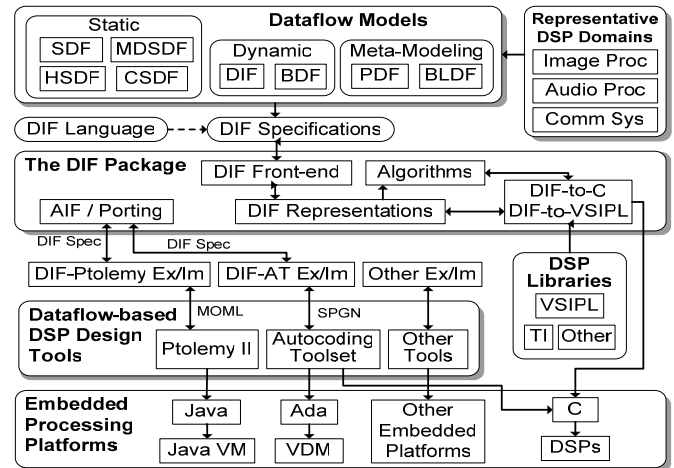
Dataflow Models

Static
SDF
MDSDF
HSDF
CSDF

Dynamic
DIF
BDF

Meta-Modeling
PDF
BLDF

Representative DSP Domains
Image Proc
Audio Proc
Comm Sys

DIF Language
DIF Specifications

The DIF Package
DIF Front-end
Algorithms
DIF-to-C
DIF-to-VSIPL
AIF / Porting
DIF Representations

DIF Spec
DIF Spec

DIF-Ptolemy Ex/Im
DIF-AT Ex/Im
Other Ex/Im

DSP Libraries
VSIPL
TI
Other

Dataflow-based DSP Design Tools
MOML
SPGN
Ptolemy II
Autocoding Toolset
Other Tools

Embedded Processing Platforms
Java
Java VM
Ada
VDM
Other Embedded Platforms
C
DSPs